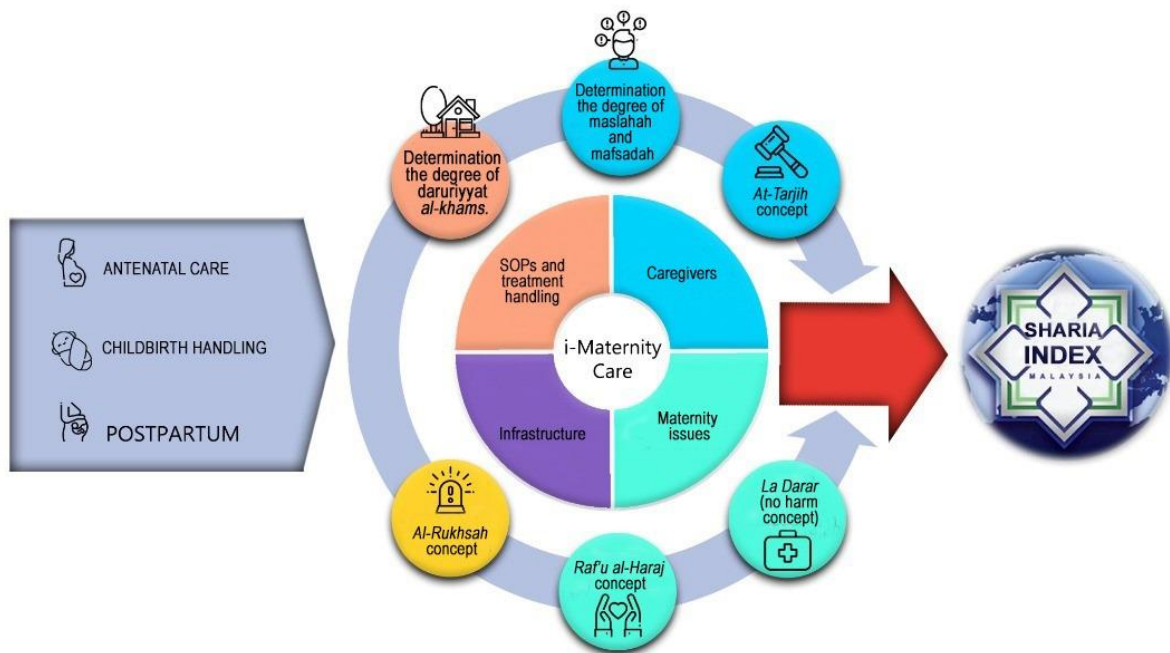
ANTENATAL CARE

CHILDBIRTH HANDLING

POSTPARTUM

Determination the degree of daruriyyat *al-khams.*

Determination the degree of maslahah and mafsadah

*At-Tarjih* concept

SOPs and treatment handling

Caregivers

i-Maternity Care

Infrastructure

Maternity issues

*Al-Rukhsah* concept

*Raf'u al-Haraj* concept

*La Darar* (no harm concept)

SHARIA INDEX MALAYSIA